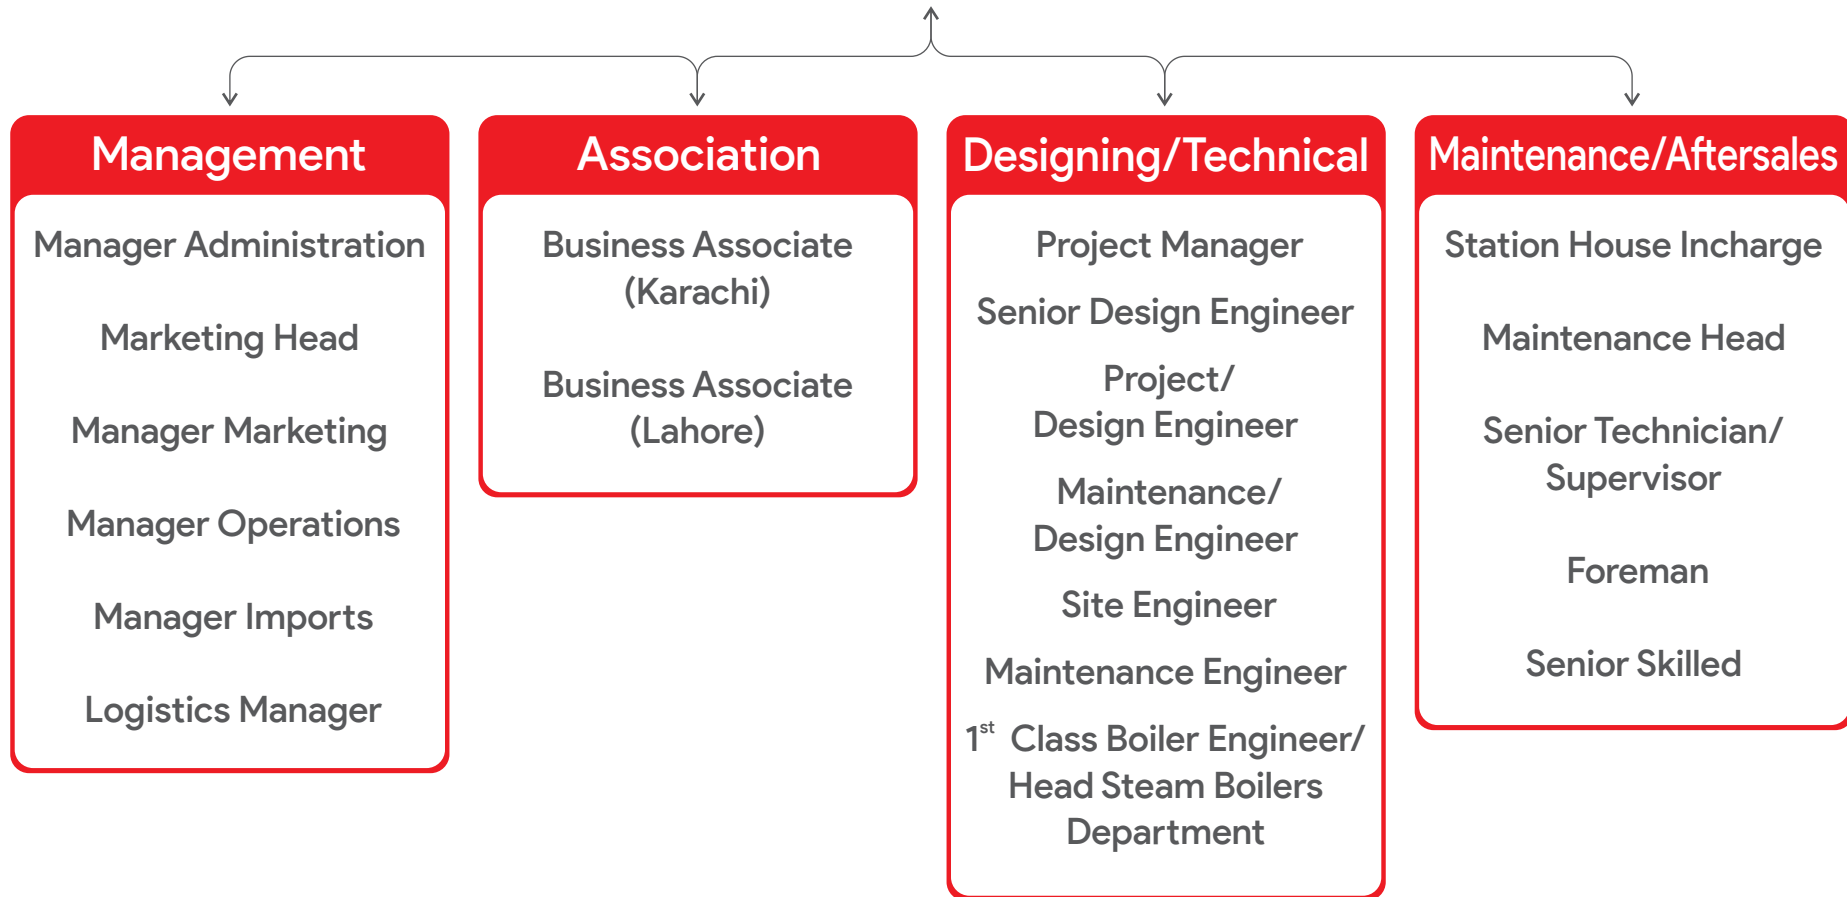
Management

Manager Administration

Marketing Head

Manager Marketing

Manager Operations

Manager Imports

Logistics Manager

Association

Business Associate (Karachi)

Business Associate (Lahore)

Designing/Technical

Project Manager

Senior Design Engineer

Project/ Design Engineer

Maintenance/ Design Engineer

Site Engineer

Maintenance Engineer

1$^{st}$ Class Boiler Engineer/ Head Steam Boilers Department

Maintenance/Aftersales

Station House Incharge

Maintenance Head

Senior Technician/ Supervisor

Foreman

Senior Skilled